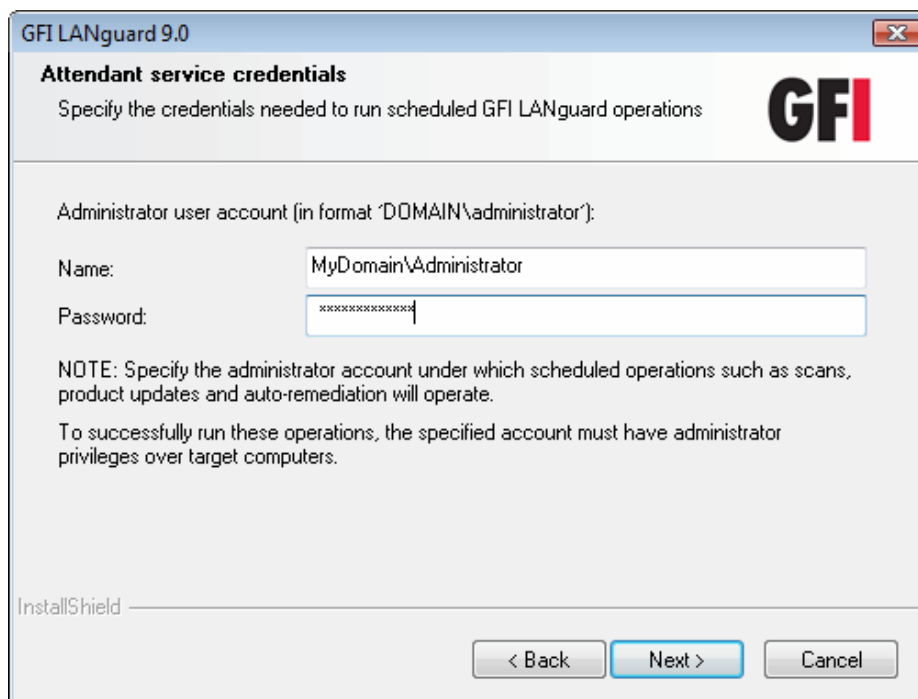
GFI LANguard 9.0

Attendant service credentials

Specify the credentials needed to run scheduled GFI LANguard operations

GFI

Administrator user account (in format 'DOMAIN\administrator'):

Name: MyDomain\Administrator

Password: *************

NOTE: Specify the administrator account under which scheduled operations such as scans, product updates and auto-remediation will operate.

To successfully run these operations, the specified account must have administrator privileges over target computers.

InstallShield

< Back Next > Cancel